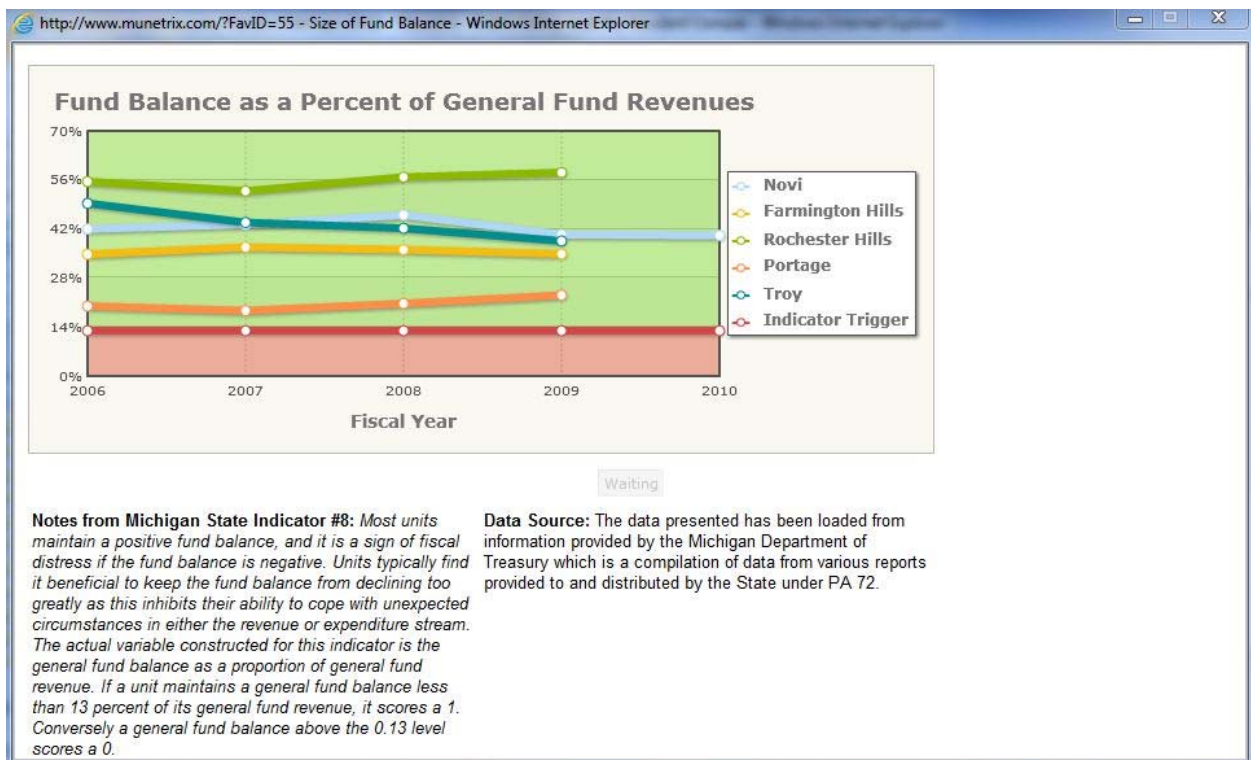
http://www.munetrix.com/?FavID=55 - Size of Fund Balance - Windows Internet Explorer

Fund Balance as a Percent of General Fund Revenues

70%
56%
42%
28%
14%
0%

2006 2007 2008 2009 2010

Fiscal Year

Novi
Farmington Hills
Rochester Hills
Portage
Troy
Indicator Trigger

Waiting

**Notes from Michigan State Indicator #8:** *Most units maintain a positive fund balance, and it is a sign of fiscal distress if the fund balance is negative. Units typically find it beneficial to keep the fund balance from declining too greatly as this inhibits their ability to cope with unexpected circumstances in either the revenue or expenditure stream. The actual variable constructed for this indicator is the general fund balance as a proportion of general fund revenue. If a unit maintains a general fund balance less than 13 percent of its general fund revenue, it scores a 1. Conversely a general fund balance above the 0.13 level scores a 0.*

**Data Source:** The data presented has been loaded from information provided by the Michigan Department of Treasury which is a compilation of data from various reports provided to and distributed by the State under PA 72.